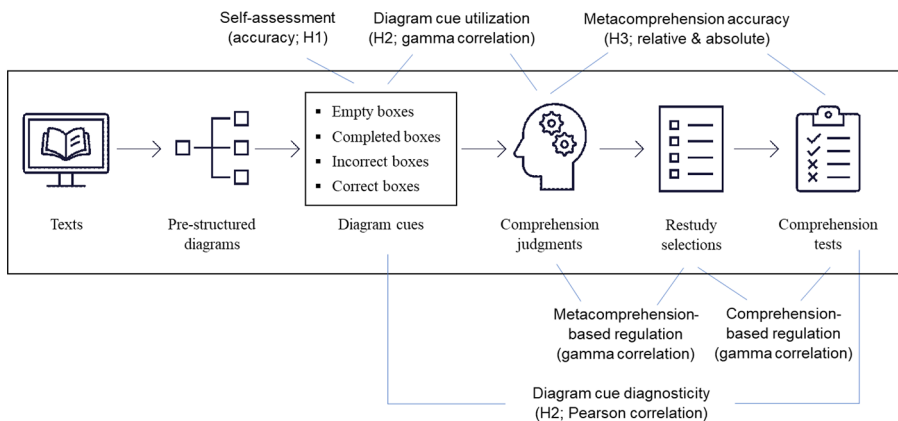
Self-assessment (accuracy; H1)

Diagram cue utilization (H2; gamma correlation)

Metacomprehension accuracy (H3; relative & absolute)

Texts

Pre-structured diagrams

- Empty boxes
- Completed boxes
- Incorrect boxes
- Correct boxes

Diagram cues

Comprehension judgments

Restudy selections

Comprehension tests

Metacomprehension-based regulation (gamma correlation)

Comprehension-based regulation (gamma correlation)

Diagram cue diagnosticity (H2; Pearson correlation)